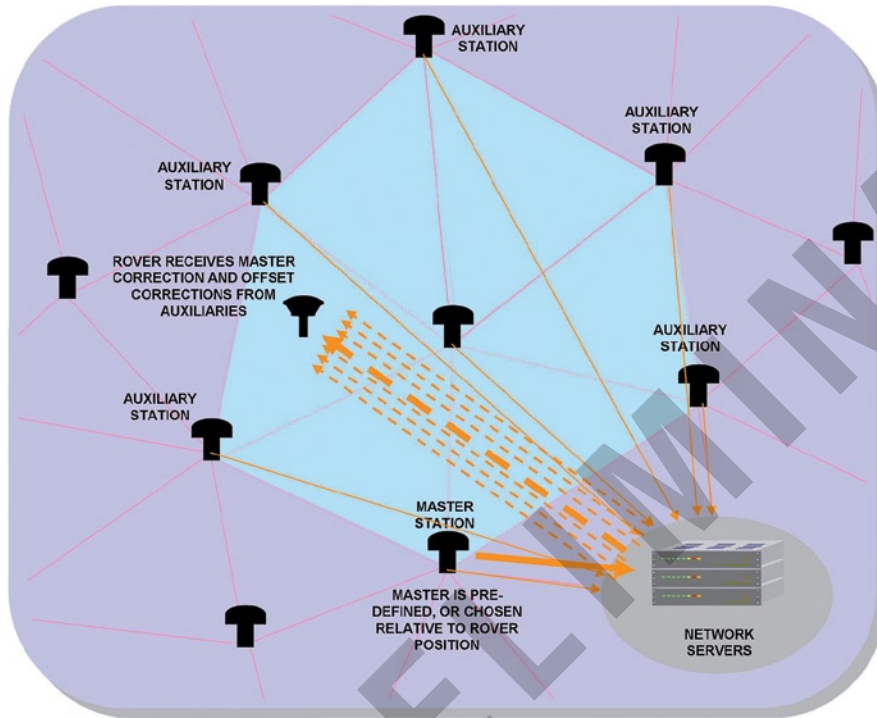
AUXILIARY STATION

AUXILIARY STATION

AUXILIARY STATION

ROVER RECEIVES MASTER CORRECTION AND OFFSET CORRECTIONS FROM AUXILIARIES

AUXILIARY STATION

AUXILIARY STATION

MASTER STATION

MASTER IS PRE-DEFINED, OR CHOSEN RELATIVE TO ROVER POSITION

NETWORK SERVERS

PRELIMIN